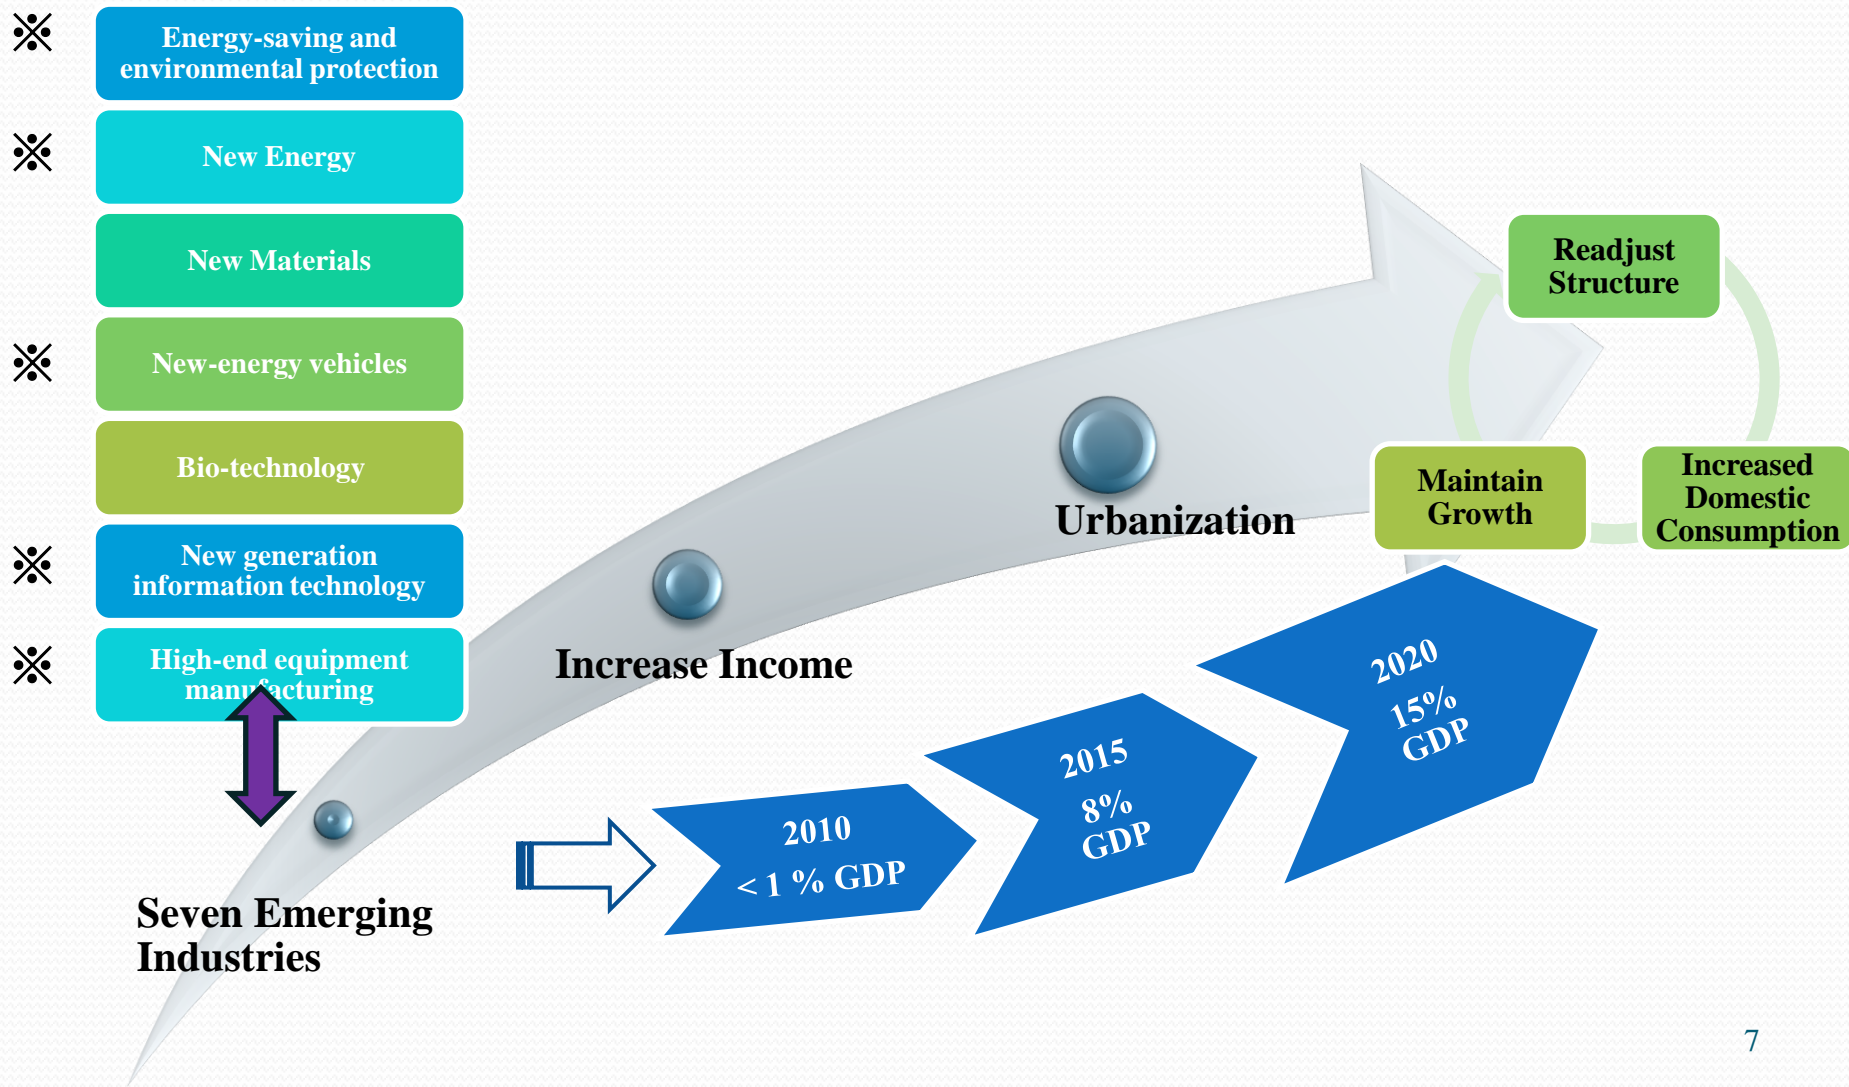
※ Energy-saving and environmental protection

※ New Energy

New Materials

※ New-energy vehicles

Bio-technology

※ New generation information technology

※ High-end equipment manufacturing

Seven Emerging Industries

Increase Income

Urbanization

Readjust Structure

Maintain Growth

Increased Domestic Consumption

2010
< 1 % GDP

2015
8%
GDP

2020
15%
GDP

7